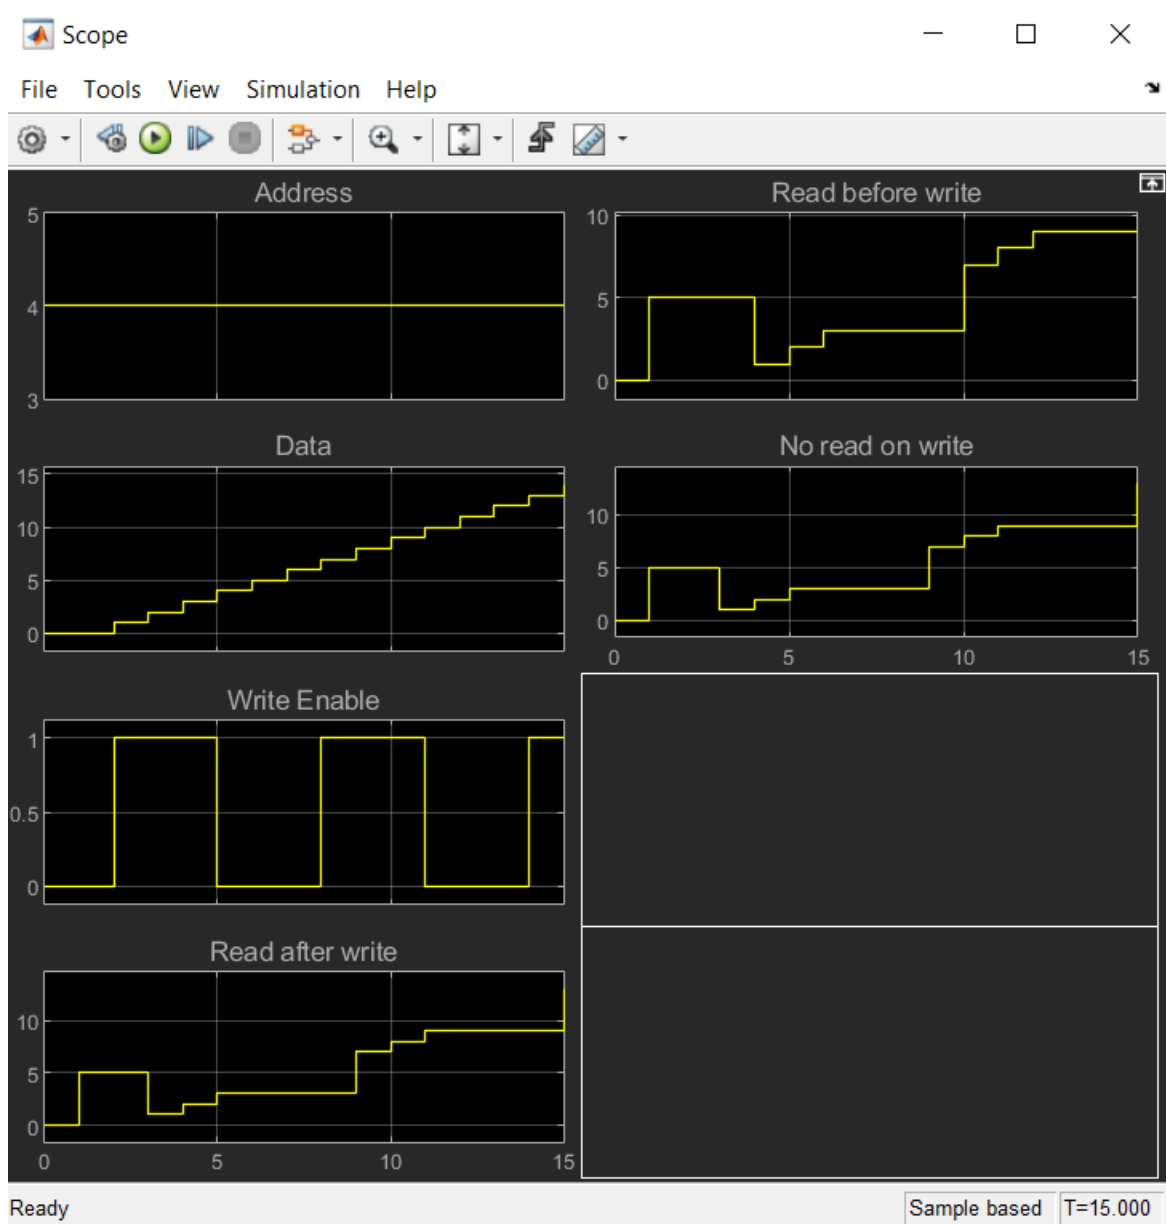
Scope

File Tools View Simulation Help

Address
5
4
3

Read before write
10
5
0

Data
15
10
5
0

No read on write
10
5
0
0 5 10 15

Write Enable
1
0.5
0

Read after write
10
5
0
0 5 10 15

Ready
Sample based
T=15.000